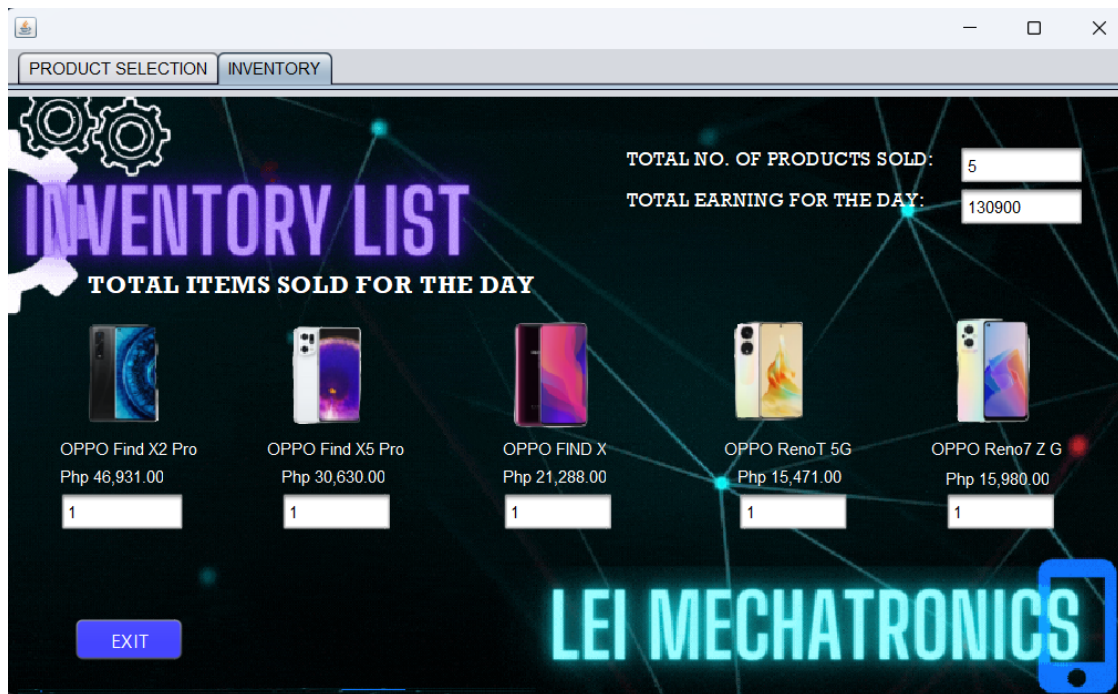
PRODUCT SELECTION
INVENTORY

INVENTORY LIST

TOTAL NO. OF PRODUCTS SOLD: 5
TOTAL EARNING FOR THE DAY: 130900

TOTAL ITEMS SOLD FOR THE DAY

OPPO Find X2 Pro
Php 46,931.00
1

OPPO Find X5 Pro
Php 30,630.00
1

OPPO FIND X
Php 21,288.00
1

OPPO RenoT 5G
Php 15,471.00
1

OPPO Reno7 Z G
Php 15,980.00
1

EXIT

LEI MECHATRONICS